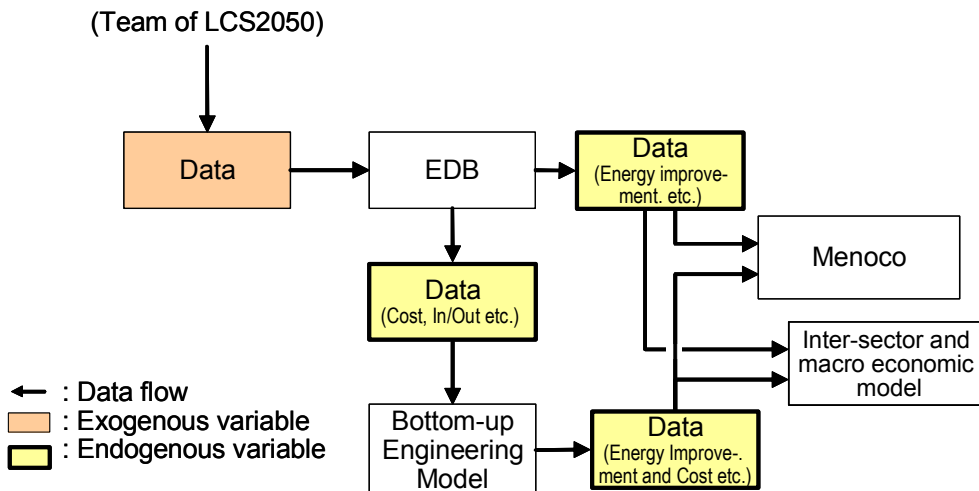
(Team of LCS2050)

Data

EDB

Data
(Energy improvement. etc.)

Menoco

Data
(Cost, In/Out etc.)

Inter-sector and macro economic model

: Data flow
: Exogenous variable
: Endogenous variable

Bottom-up Engineering Model

Data
(Energy Improvement and Cost etc.)